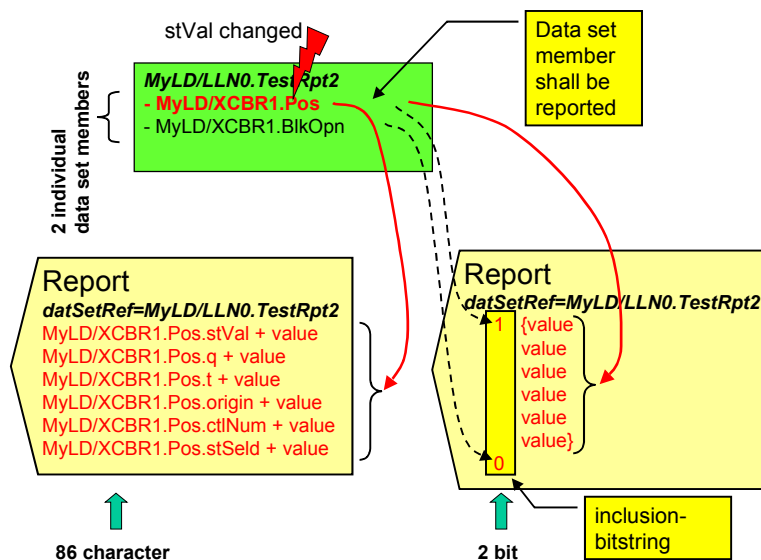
stVal changed

Data set member shall be reported

2 individual data set members

MyLD/LLN0.TestRpt2
- MyLD/XCBR1.Pos
- MyLD/XCBR1.BlkOpn

Report
datSetRef=MyLD/LLN0.TestRpt2
MyLD/XCBR1.Pos.stVal + value
MyLD/XCBR1.Pos.q + value
MyLD/XCBR1.Pos.t + value
MyLD/XCBR1.Pos.origin + value
MyLD/XCBR1.Pos.ctlNum + value
MyLD/XCBR1.Pos.stSeld + value

Report
datSetRef=MyLD/LLN0.TestRpt2
1 {value
value
value
value
value
value}
0

inclusion-bitstring

86 character

2 bit